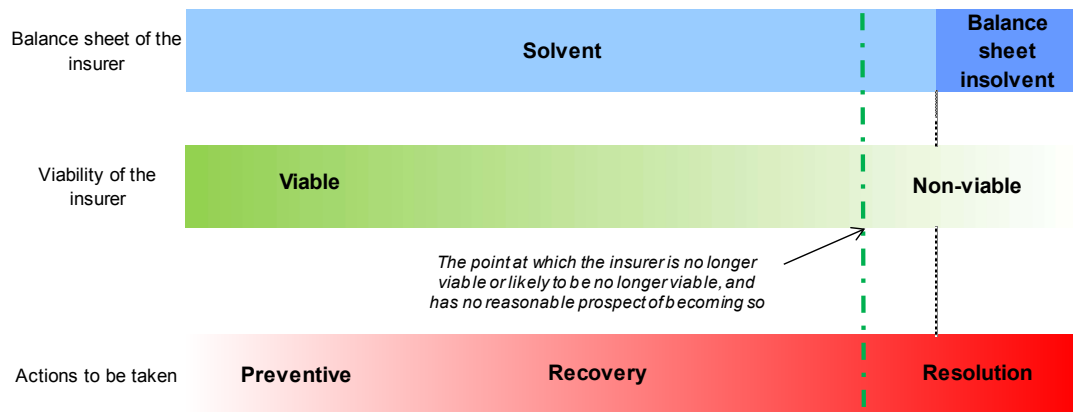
Balance sheet of the insurer

Solvent

Balance sheet insolvent

Viability of the insurer

Viable

Non-viable

The point at which the insurer is no longer viable or likely to be no longer viable, and has no reasonable prospect of becoming so

Actions to be taken

Preventive

Recovery

Resolution